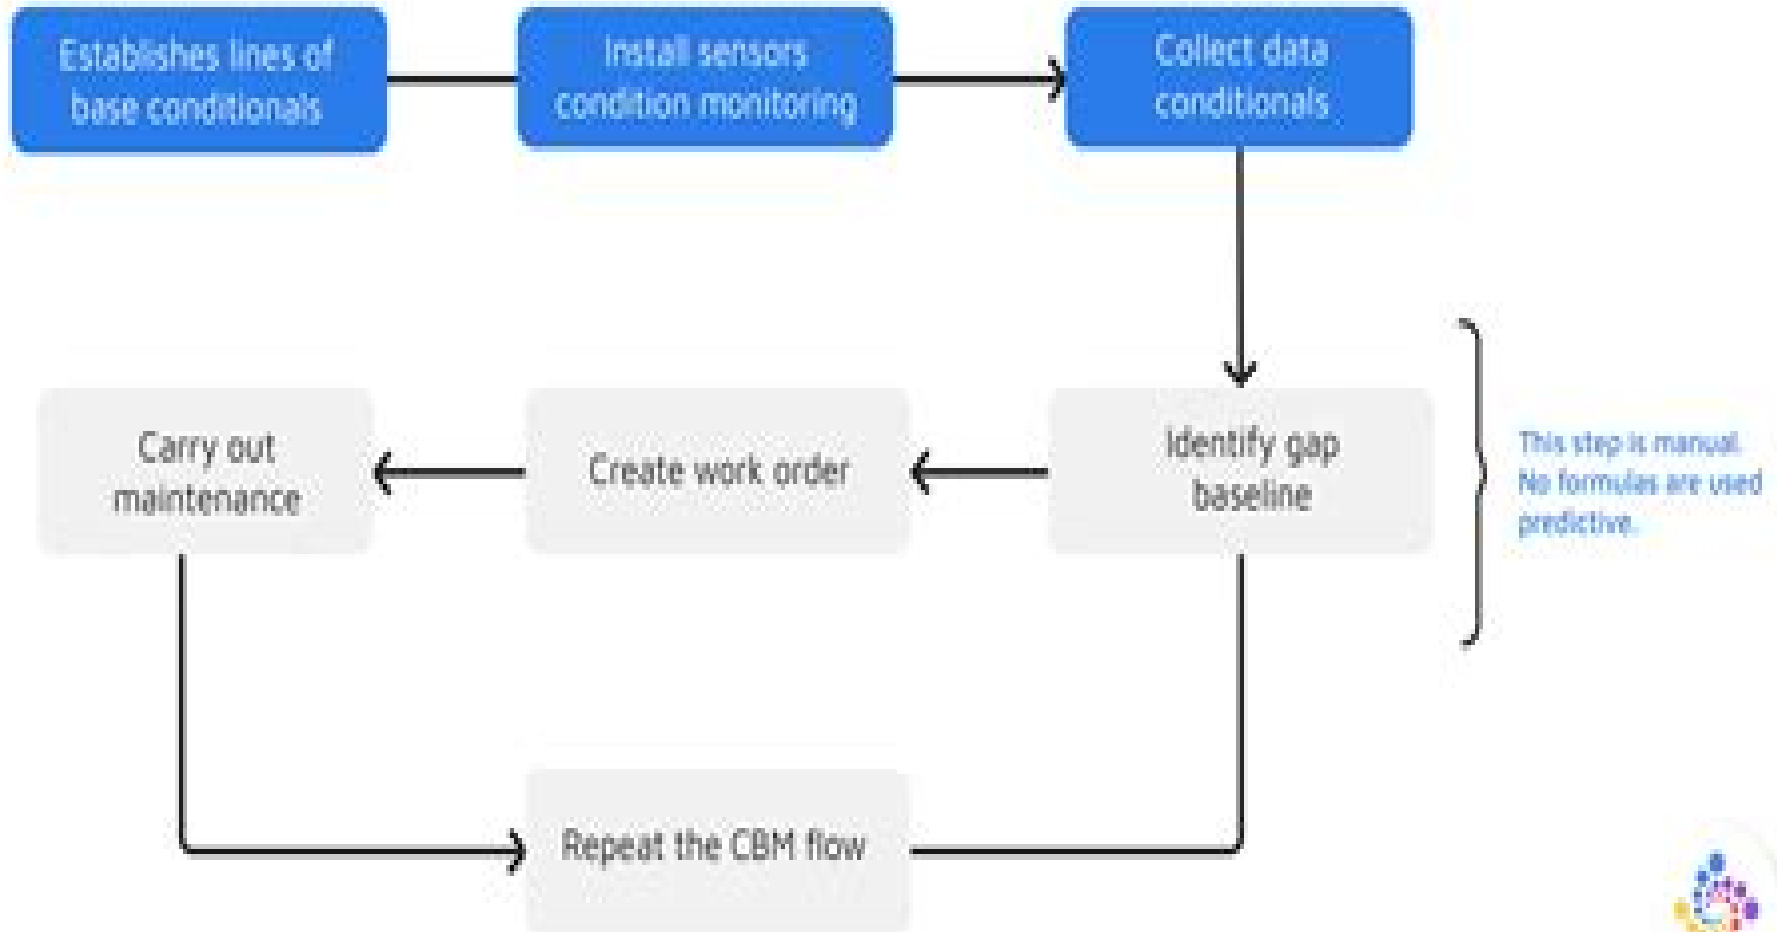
Establishes lines of base conditionals

Install sensors condition monitoring

Collect data conditionals

Identify gap baseline

This step is manual. No formulas are used predictive.

Create work order

Carry out maintenance

Repeat the CBM flow